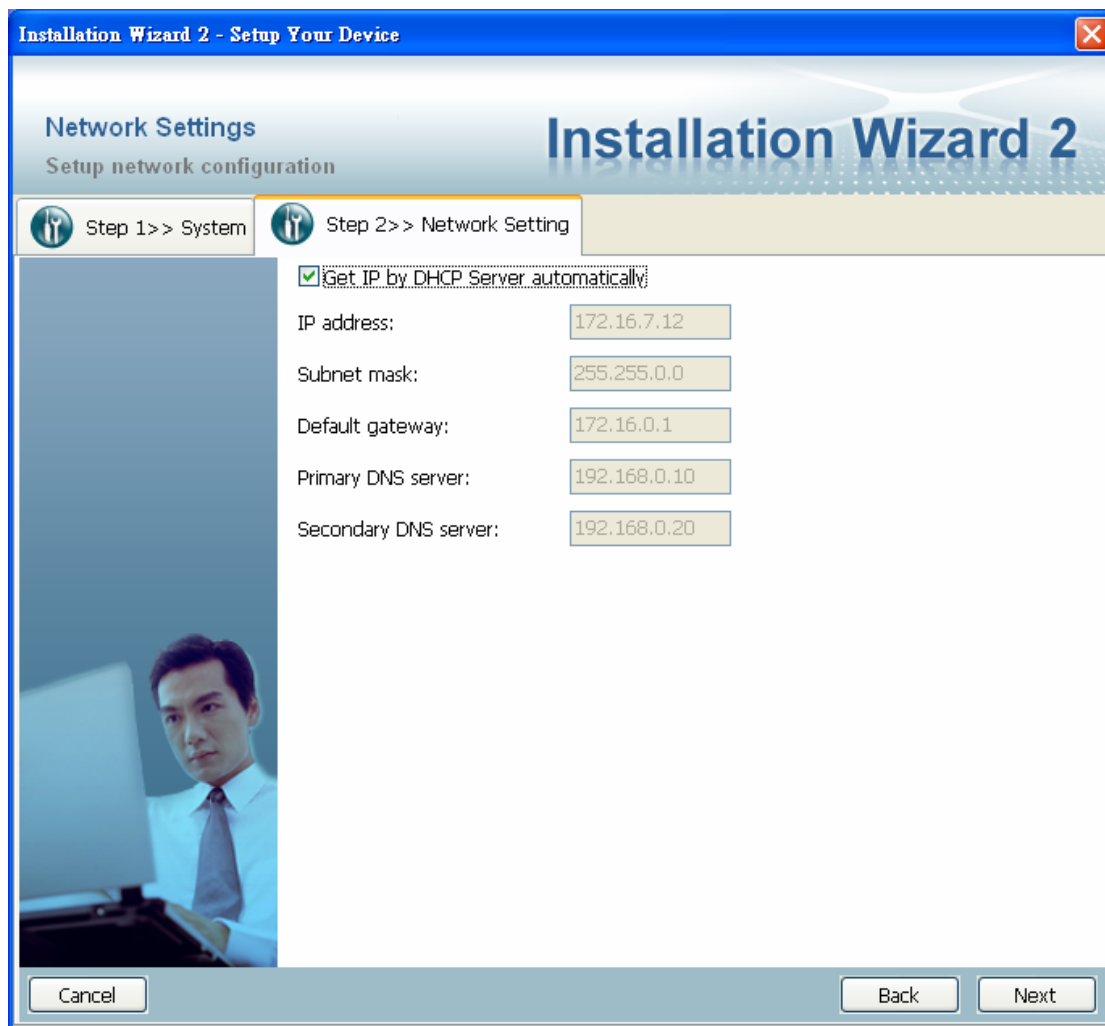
Installation Wizard 2 - Setup Your Device

Network Settings
Setup network configuration

Installation Wizard 2

Step 1>> System
Step 2>> Network Setting

Get IP by DHCP Server automatically

| | |
|---|---|
| IP address: | 172.16.7.12 |
| Subnet mask: | 255.255.0.0 |
| Default gateway: | 172.16.0.1 |
| Primary DNS server: | 192.168.0.10 |
| Secondary DNS server: | 192.168.0.20 |

Cancel
Back
Next